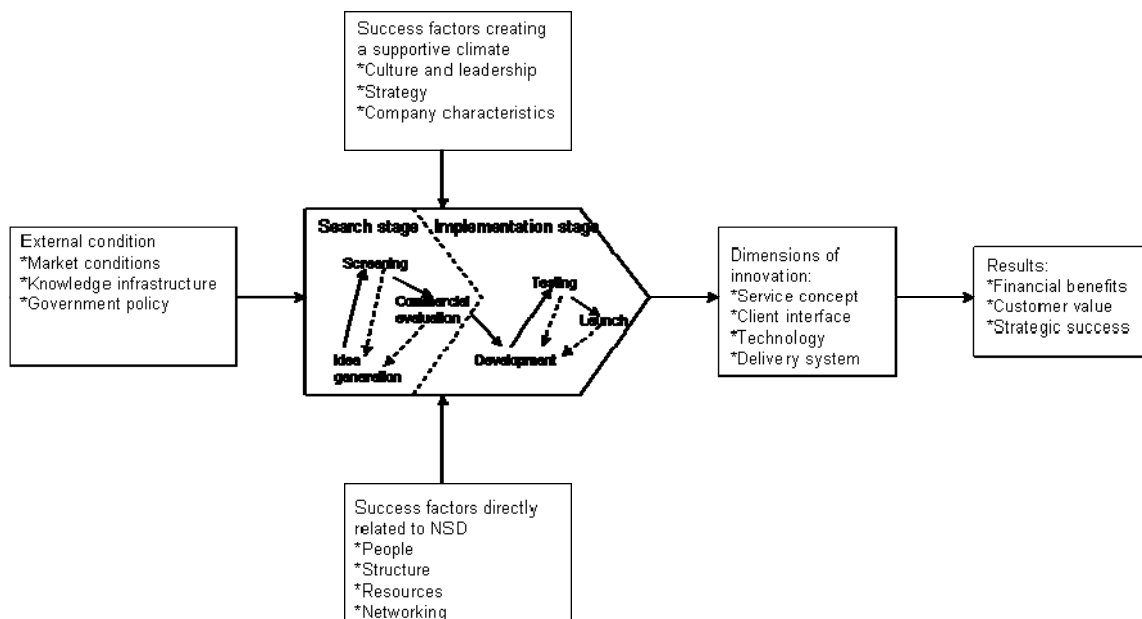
Success factors creating a supportive climate
*Culture and leadership
*Strategy
*Company characteristics

External condition
*Market conditions
*Knowledge infrastructure
*Government policy

Search stage
Implementation stage
Screening
Commercial evaluation
Idea generation
Development
Testing
Launch

Dimensions of innovation:
*Service concept
*Client interface
*Technology
*Delivery system

Results:
*Financial benefits
*Customer value
*Strategic success

Success factors directly related to NSD
*People
*Structure
*Resources
*Networking